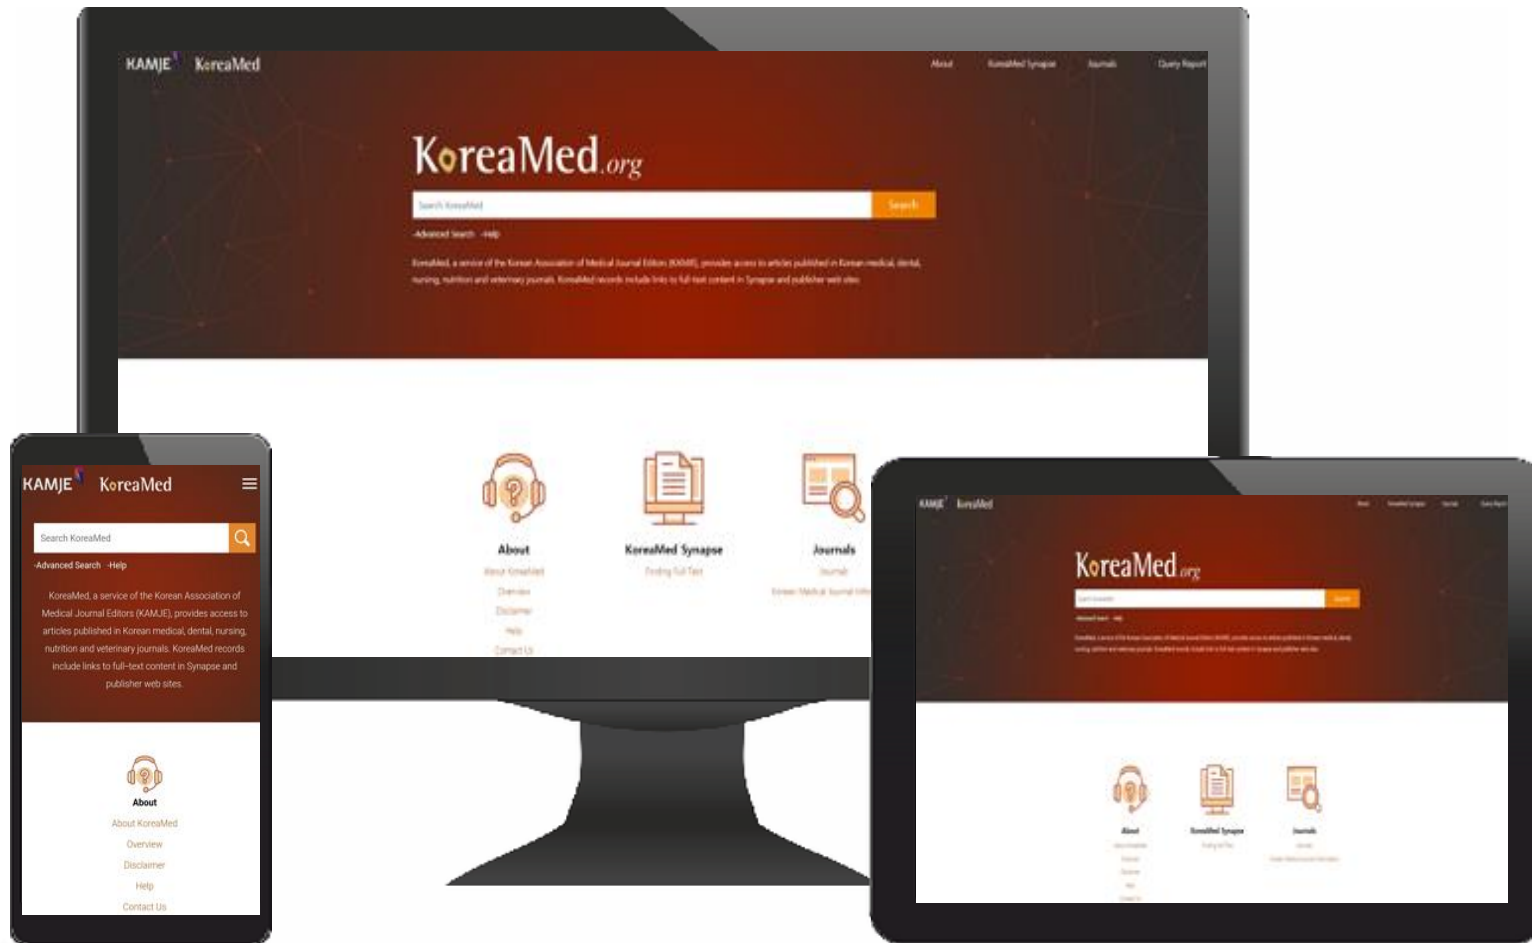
KAMJE KoreaMed

About KoreaMed Synapse Journals Query Report

KoreaMed.org

Search KoreaMed Search

-Advanced Search -Help

KoreaMed, a service of the Korean Association of Medical Journal Editors (KAMJE), provides access to articles published in Korean medical, dental, nursing, nutrition and veterinary journals. KoreaMed records include links to full-text content in Synapse and publisher web sites.

About
About KoreaMed
Overview
Disclaimer
Help
Contact Us

KoreaMed Synapse
Finding Full Text

Journals
Journals
Korean Medical Journal Info

KAMJE KoreaMed

Search KoreaMed

-Advanced Search -Help

KoreaMed, a service of the Korean Association of Medical Journal Editors (KAMJE), provides access to articles published in Korean medical, dental, nursing, nutrition and veterinary journals. KoreaMed records include links to full-text content in Synapse and publisher web sites.

About
About KoreaMed
Overview
Disclaimer
Help
Contact Us

KAMJE KoreaMed

KoreaMed.org

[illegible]

About KoreaMed Synapse Journals